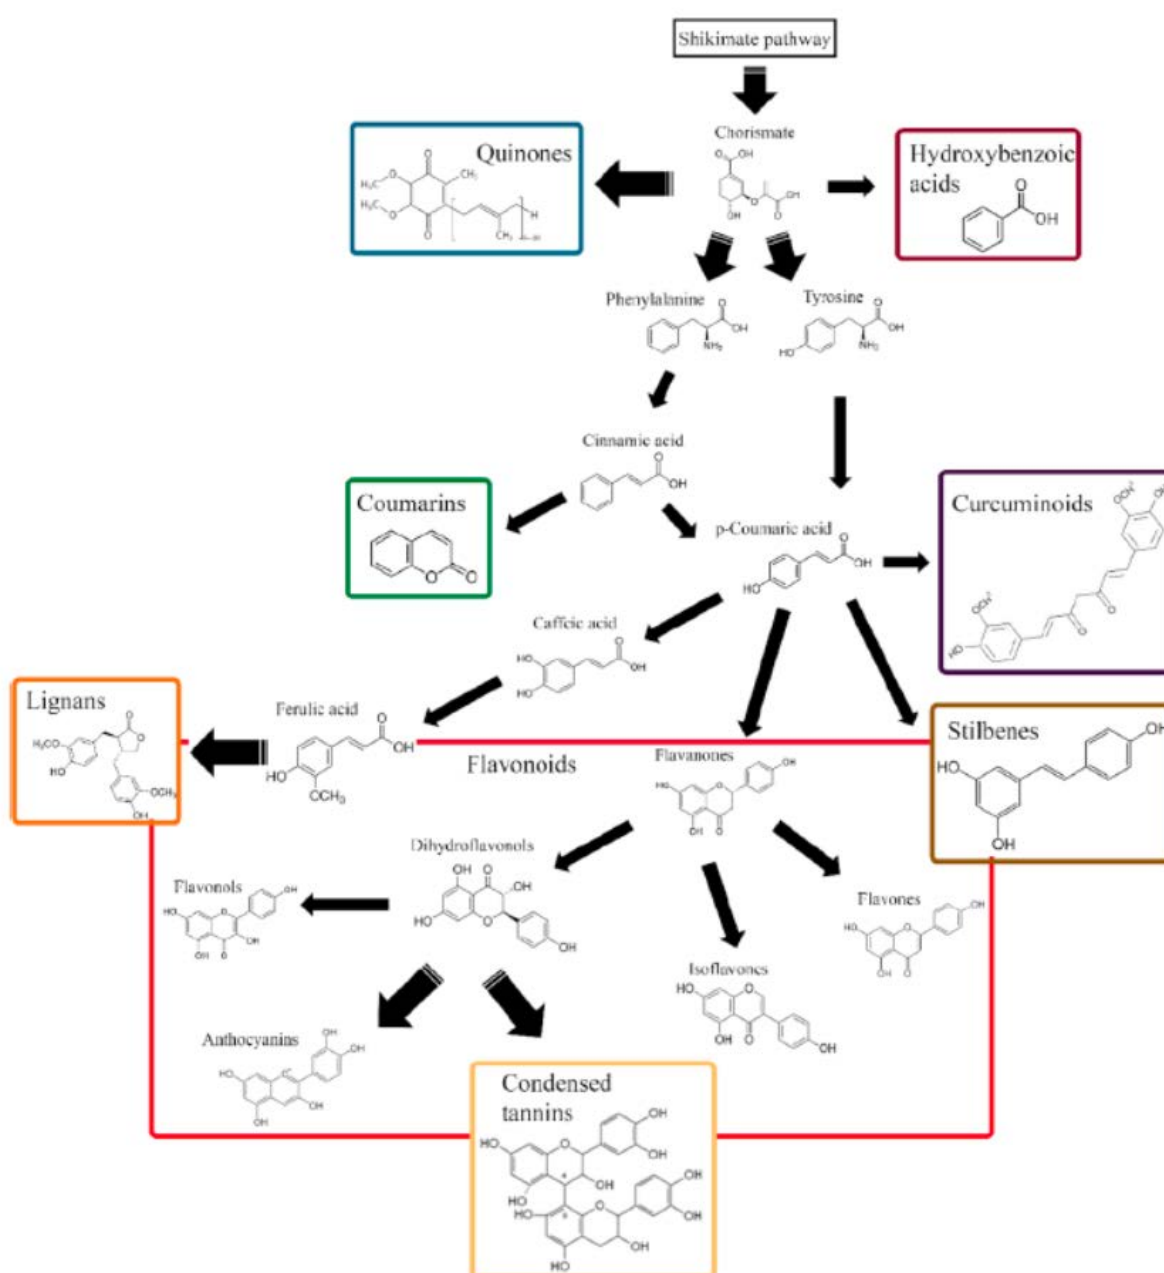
Shikimate pathway

Chorismate

Quinones

Hydroxybenzoic acids

Phenylalanine

Tyrosine

Cinnamic acid

Coumarins

p-Coumaric acid

Curcuminoids

Caffeic acid

Lignans

Ferulic acid

Flavonoids

Flavanones

Stilbenes

Dihydroflavonols

Flavonols

Flavones

Isoflavones

Anthocyanins

Condensed tannins